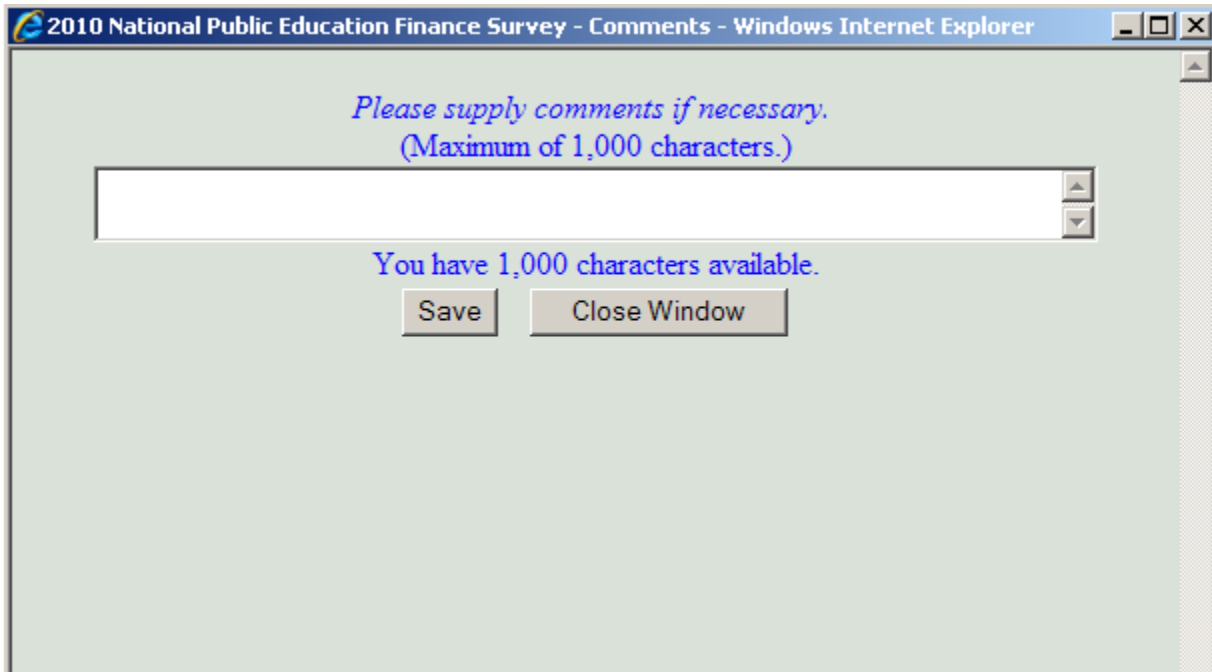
2010 National Public Education Finance Survey - Comments - Windows Internet Explorer

Please supply comments if necessary.
(Maximum of 1,000 characters.)

You have 1,000 characters available.

Save Close Window